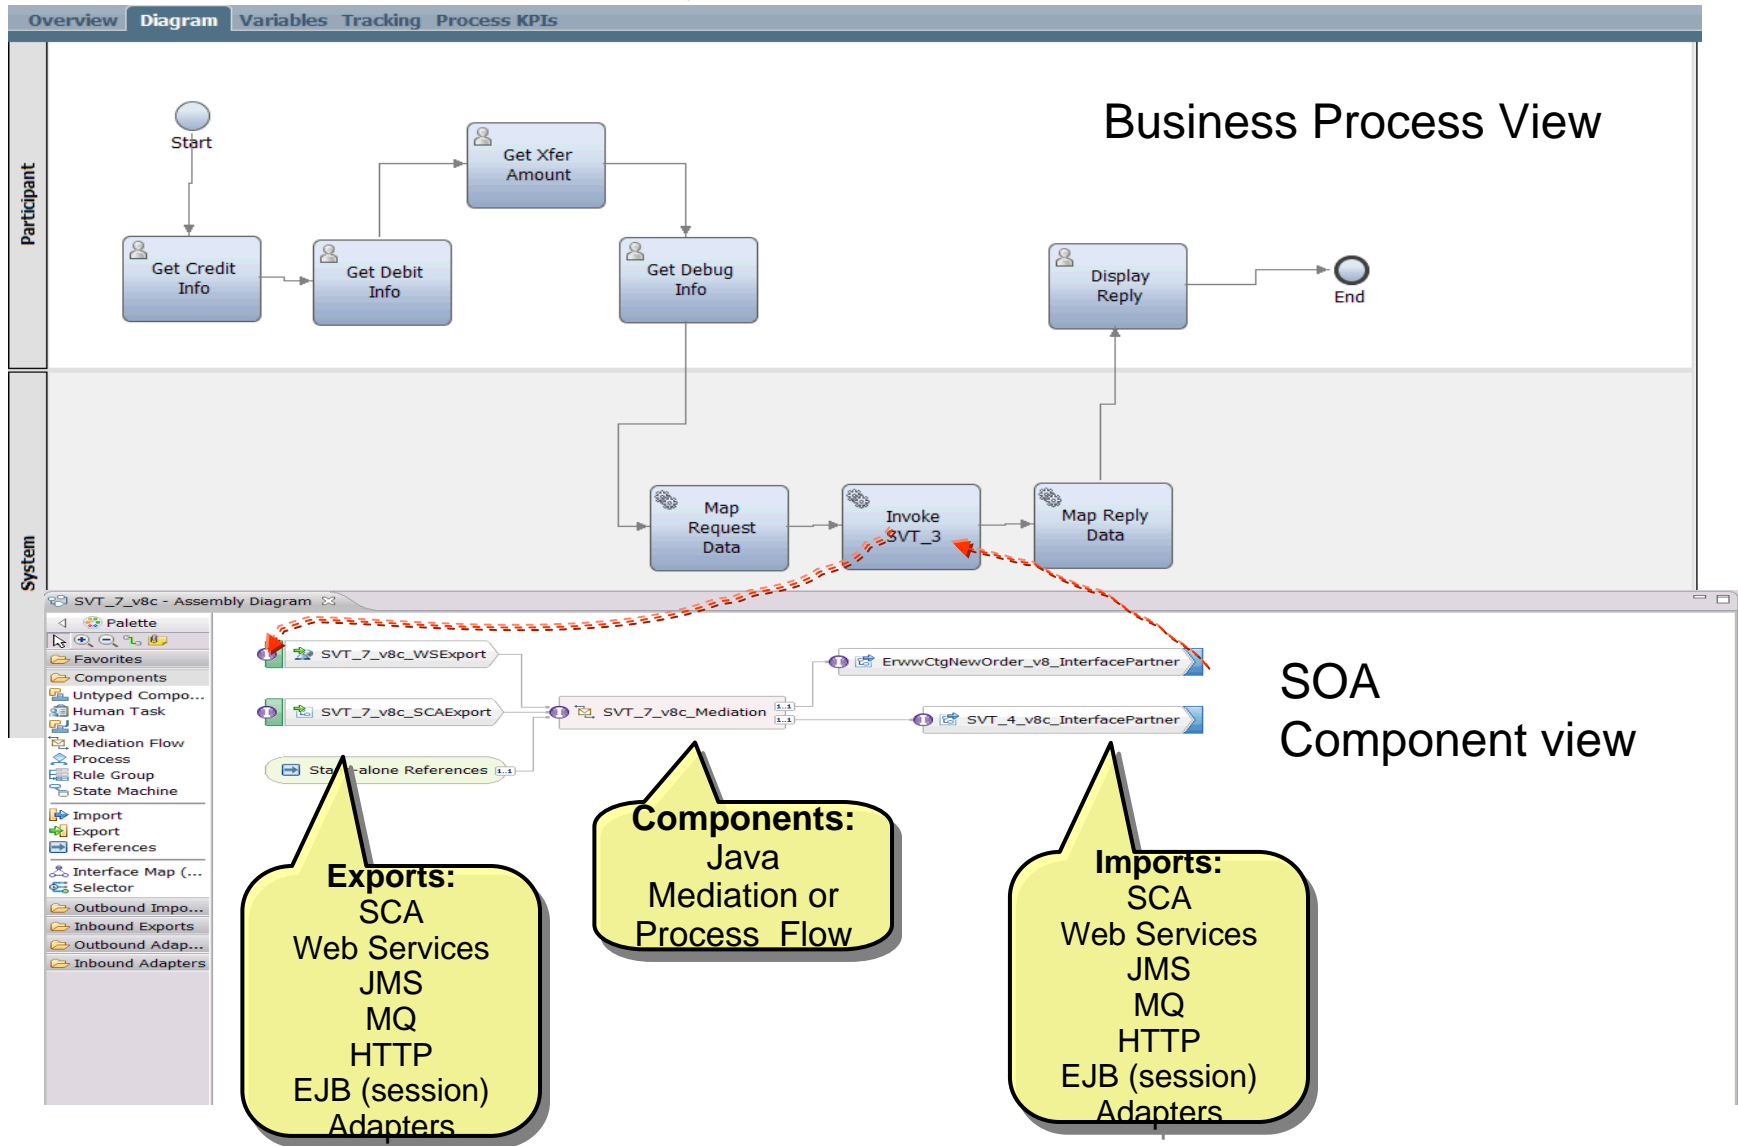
Overview Diagram Variables Tracking Process KPIs

Business Process View

Participant

Start

Get Credit Info

Get Debit Info

Get Xfer Amount

Get Debug Info

Display Reply

End

System

Map Request Data

Invoke SVT_3

Map Reply Data

SVT_7_v8c - Assembly Diagram

Palette

Favorites

Components

Untyped Compo...

Human Task

Java

Mediation Flow

Process

Rule Group

State Machine

Import

Export

References

Interface Map (...

Selector

Outbound Impo...

Inbound Exports

Outbound Adap...

Inbound Adapters

SVT_7_v8c_WSExport

SVT_7_v8c_SCAExport

Sta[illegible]-alone References

SVT_7_v8c_Mediation

ErwwCtgNewOrder_v8_InterfacePartner

SVT_4_v8c_InterfacePartner

SOA
Component view

Exports:
SCA
Web Services
JMS
MQ
HTTP
EJB (session)
Adapters

Components:
Java
Mediation or
Process Flow

Imports:
SCA
Web Services
JMS
MQ
HTTP
EJB (session)
Adapters